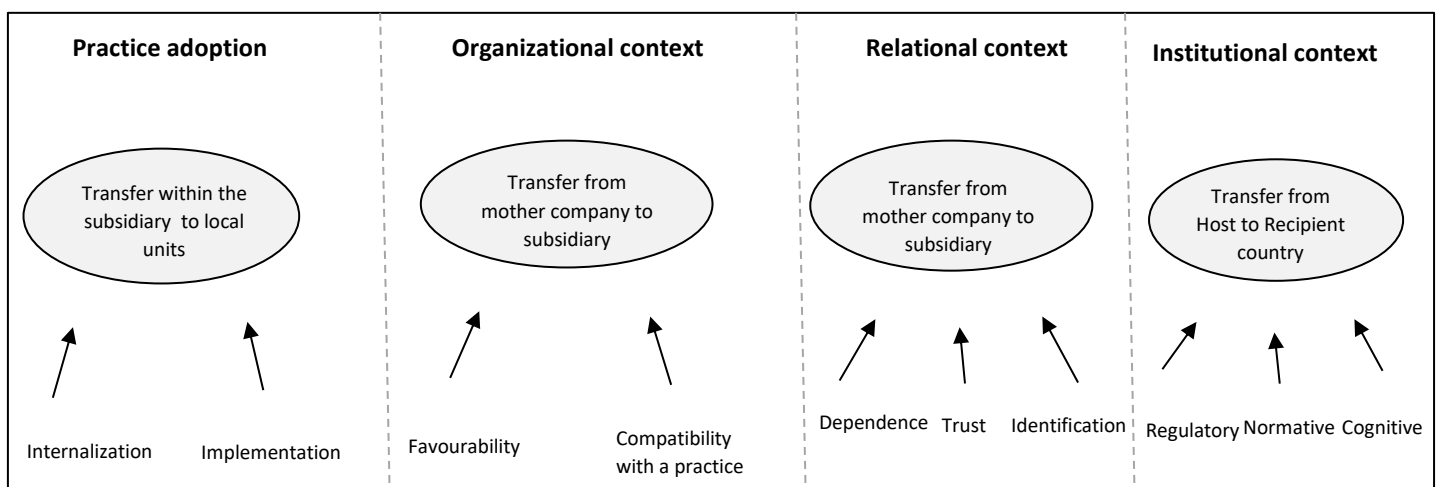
Practice adoption

Transfer within the subsidiary to local units

Internalization

Implementation

Organizational context

Transfer from mother company to subsidiary

Favourability

Compatibility with a practice

Relational context

Transfer from mother company to subsidiary

Dependence

Trust

Identification

Institutional context

Transfer from Host to Recipient country

Regulatory

Normative

Cognitive